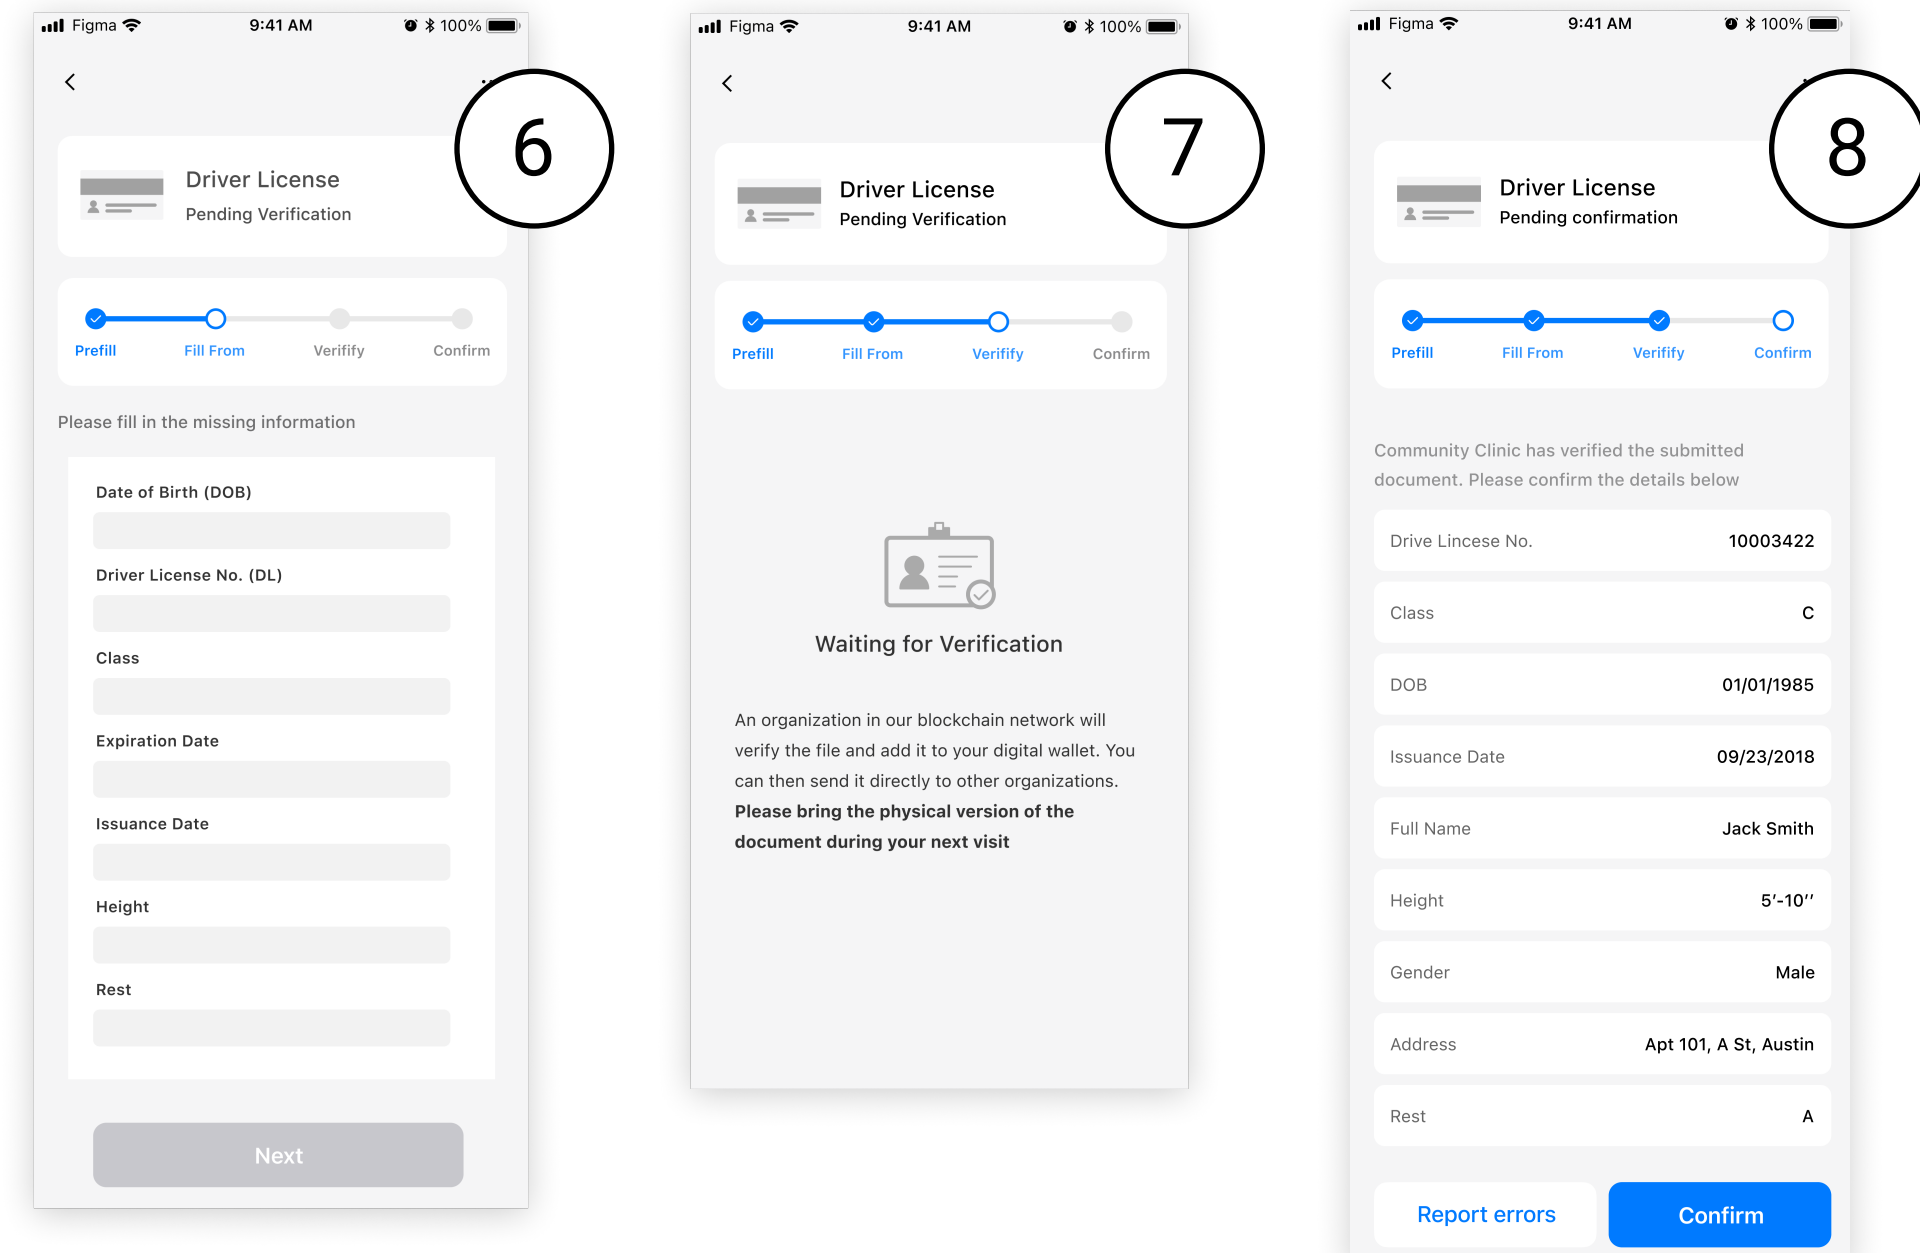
Figma 9:41 AM 100%

6

Driver License
Pending Verification

Prefill Fill From Verifify Confirm

Please fill in the missing information

Date of Birth (DOB)

Driver License No. (DL)

Class

Expiration Date

Issuance Date

Height

Rest

Next

Figma 9:41 AM 100%

7

Driver License
Pending Verification

Prefill Fill From Verifify Confirm

Waiting for Verification

An organization in our blockchain network will verify the file and add it to your digital wallet. You can then send it directly to other organizations. **Please bring the physical version of the document during your next visit**

Figma 9:41 AM 100%

8

Driver License
Pending confirmation

Prefill Fill From Verifify Confirm

Community Clinic has verified the submitted document. Please confirm the details below

| | |
|---|---|
| Drive Lincese No. | 10003422 |
| Class | C |
| DOB | 01/01/1985 |
| Issuance Date | 09/23/2018 |
| Full Name | Jack Smith |
| Height | 5′-10″ |
| Gender | Male |
| Address | Apt 101, A St, Austin |
| Rest | A |

Report errors Confirm